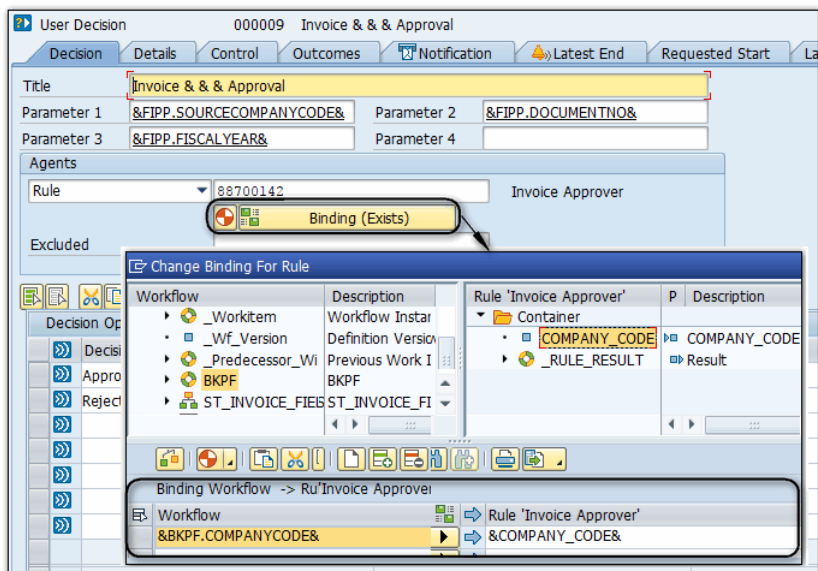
User Decision 000009 Invoice & & & Approval

Decision | Details | Control | Outcomes | Notification | Latest End | Requested Start | La

Title: Invoice & & & Approval

Parameter 1: &FIPP.SOURCECOMPANYCODE&
Parameter 2: &FIPP.DOCUMENTNO&
Parameter 3: &FIPP.FISCALYEAR&
Parameter 4:

Agents

Rule: 88700142 Invoice Approver

Binding (Exists)

Excluded

Decision Op

Decisi
Appro
Reject

Change Binding For Rule

| Workflow | Description |
|---|---|
| _Workitem | Workflow Instar |
| _Wf_Version | Definition Versio |
| _Predecessor_Wi | Previous Work I |
| BKPF | BKPF |
| ST_INVOICE_FIE | ST_INVOICE_FI |

| Rule 'Invoice Approver' | P | Description |
|---|---|---|
| Container | | |
| COMPANY_CODE | | COMPANY_CODE |
| _RULE_RESULT | | Result |

Binding Workflow -> Ru'Invoice Approver

| Workflow | | Rule 'Invoice Approver' |
|---|---|---|
| &BKPF.COMPANYCODE& | | &COMPANY_CODE& |